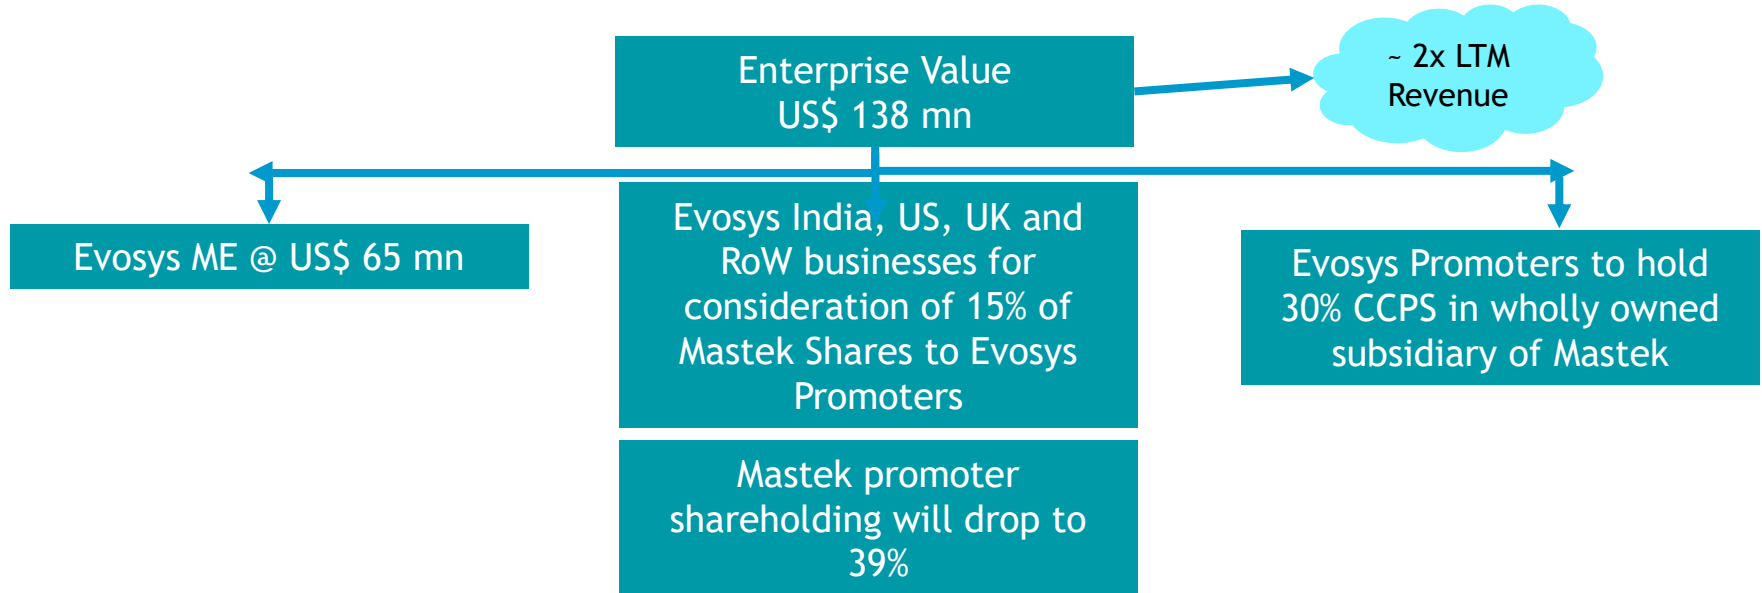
Enterprise Value
US$ 138 mn

~ 2x LTM Revenue

Evosys ME @ US$ 65 mn

Evosys India, US, UK and RoW businesses for consideration of 15% of Mastek Shares to Evosys Promoters

Evosys Promoters to hold 30% CCPS in wholly owned subsidiary of Mastek

Mastek promoter shareholding will drop to 39%